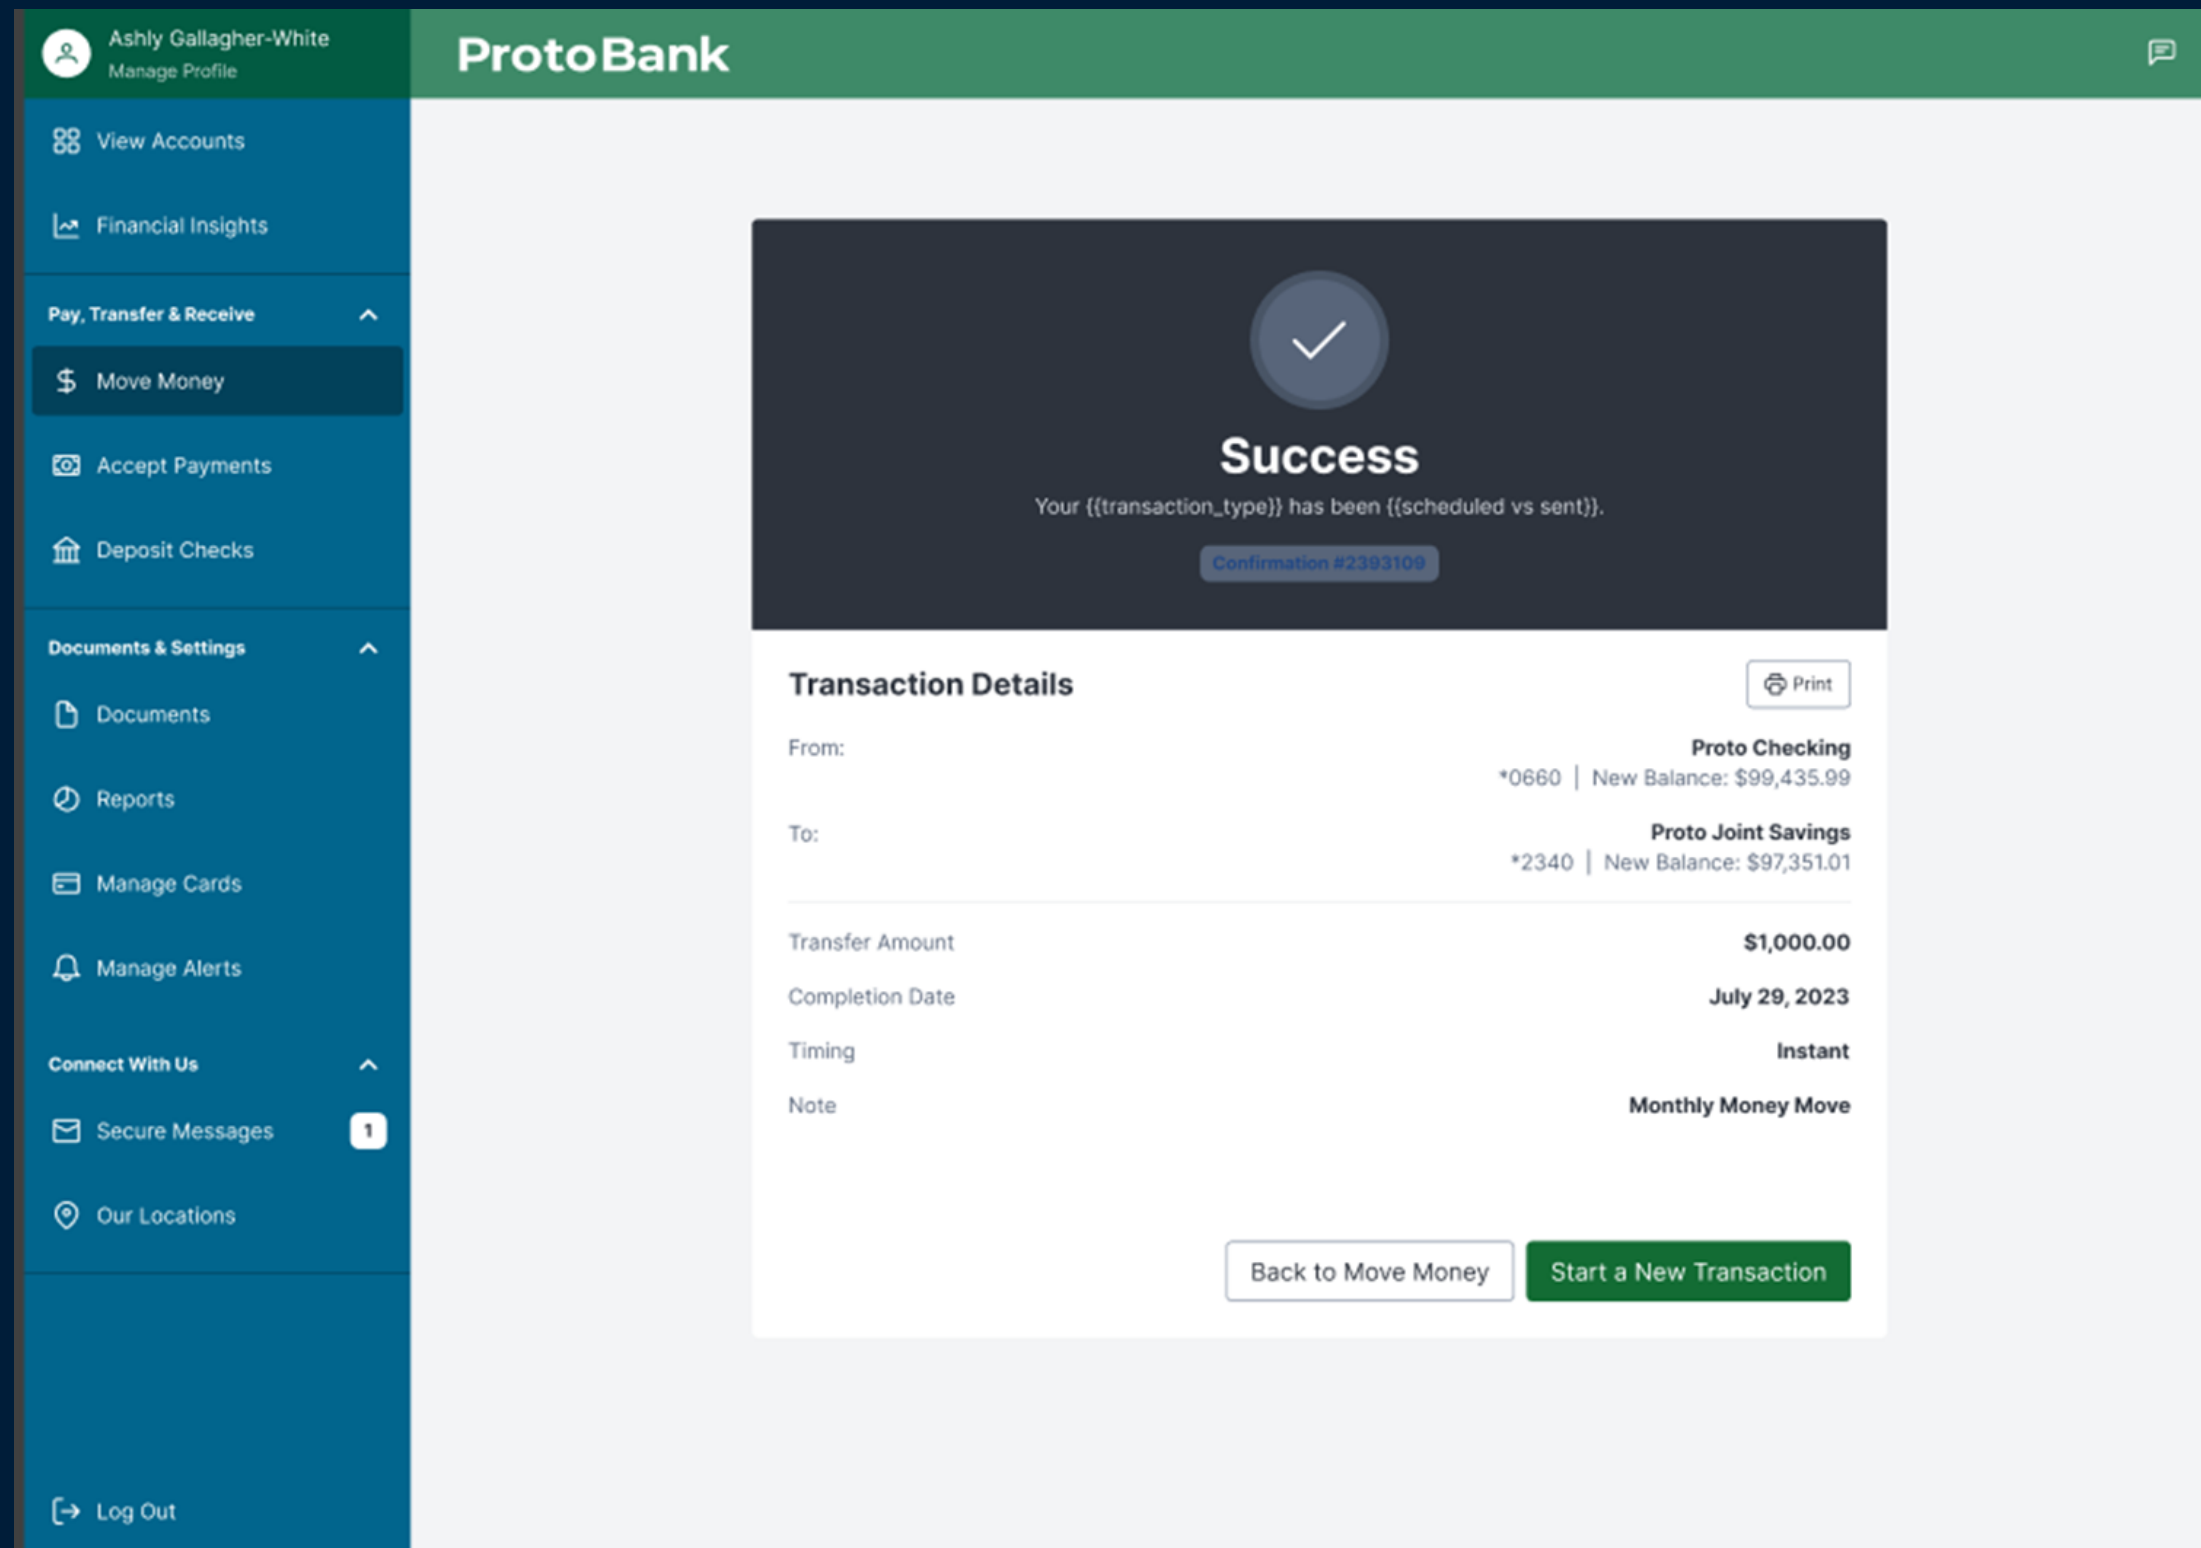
Ashly Gallagher-White
Manage Profile

ProtoBank

View Accounts

Financial Insights

Pay, Transfer & Receive

Move Money

Accept Payments

Deposit Checks

Documents & Settings

Documents

Reports

Manage Cards

Manage Alerts

Connect With Us

Secure Messages 1

Our Locations

Log Out

Success

Your {{transaction_type}} has been {{scheduled vs sent}}.

Confirmation #2393109

Transaction Details

Print

From: Proto Checking
*0660 | New Balance: $99,435.99

To: Proto Joint Savings
*2340 | New Balance: $97,351.01

Transfer Amount $1,000.00

Completion Date July 29, 2023

Timing Instant

Note Monthly Money Move

Back to Move Money

Start a New Transaction